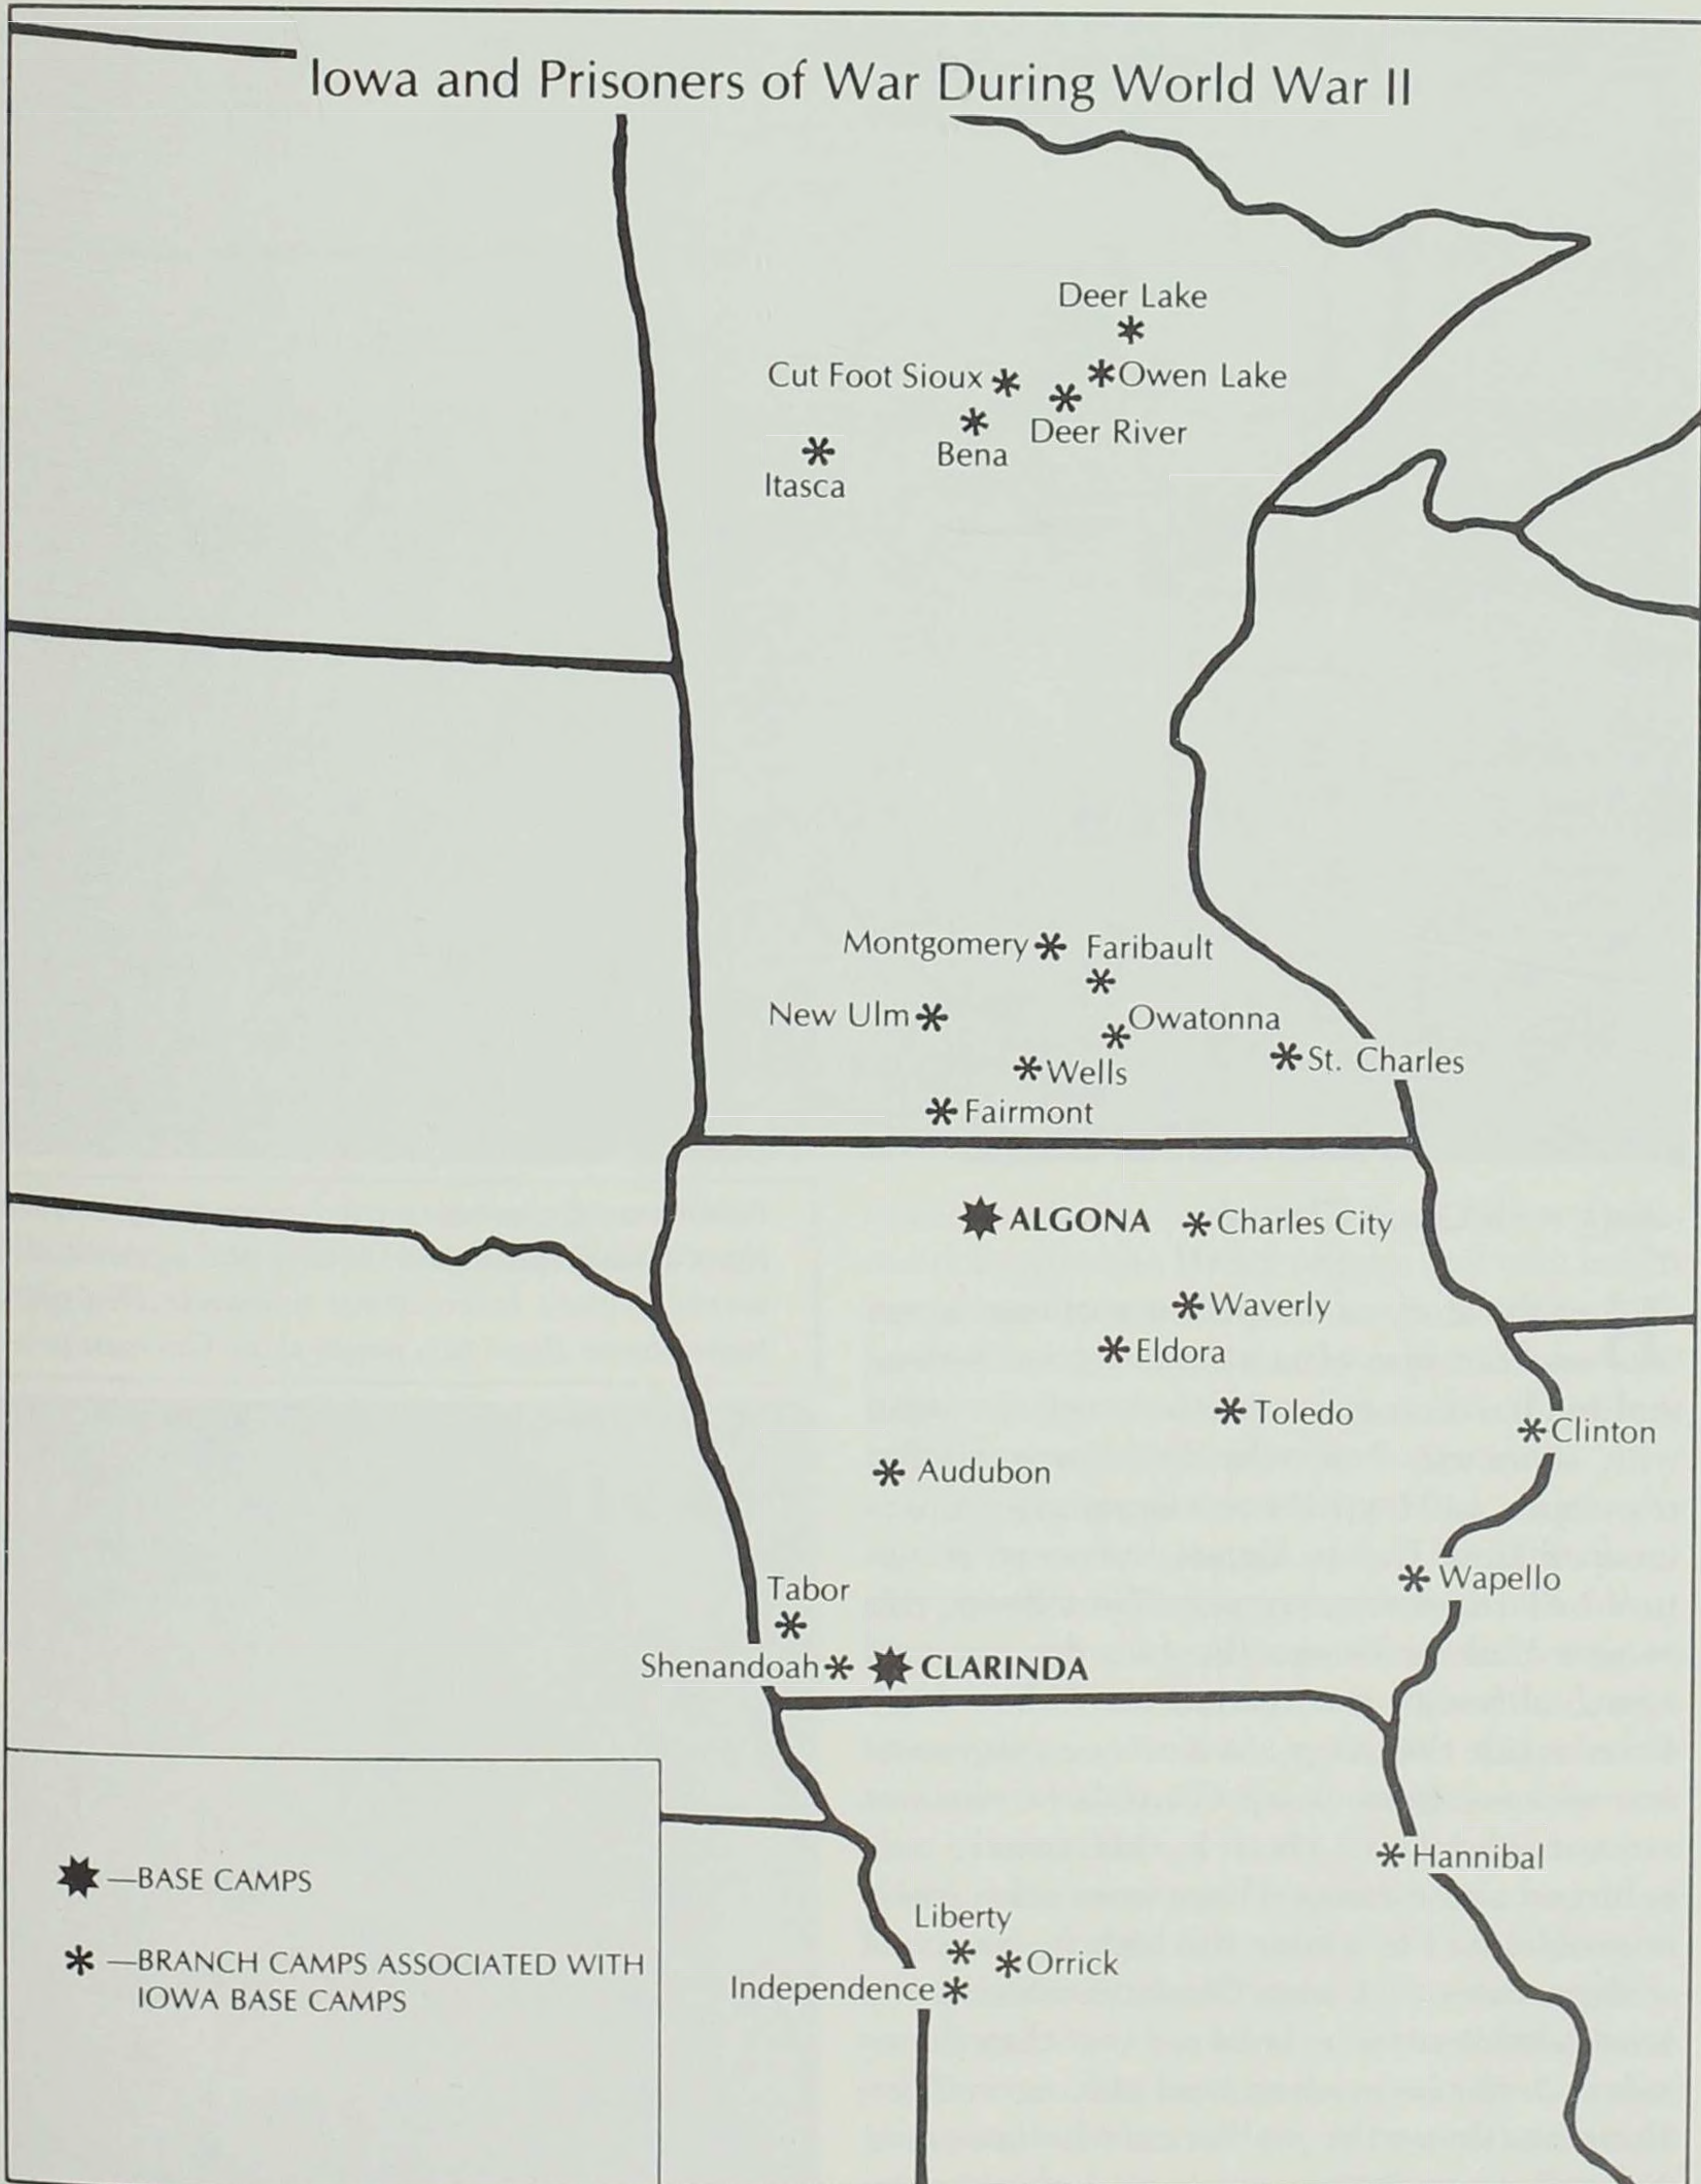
Iowa and Prisoners of War During World War II

Deer Lake
Cut Foot Sioux
Owen Lake
Deer River
Bena
Itasca

Montgomery
Faribault
New Ulm
Owatonna
Wells
St. Charles
Fairmont

ALGONA
Charles City
Waverly
Eldora
Toledo
Clinton
Audubon
Wapello
Tabor
Shenandoah
CLARINDA
Hannibal
Liberty
Orrick
Independence

—BASE CAMPS

—BRANCH CAMPS ASSOCIATED WITH IOWA BASE CAMPS